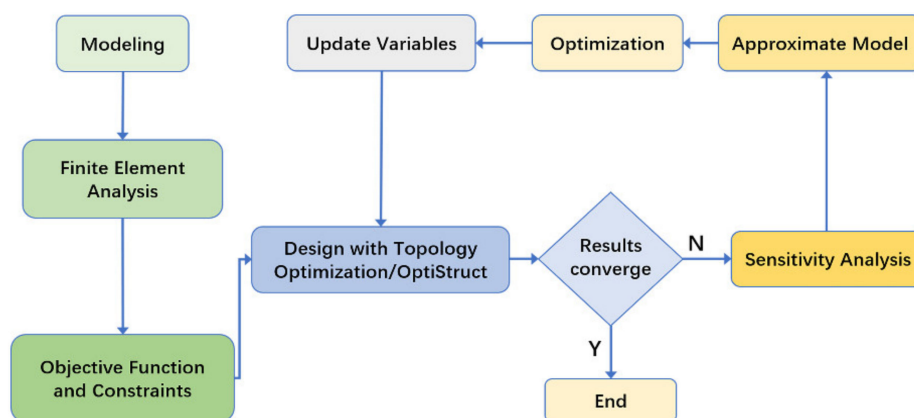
Modeling

Finite Element Analysis

Objective Function and Constraints

Update Variables

Optimization

Approximate Model

Design with Topology Optimization/OptiStruct

Results converge

N

Sensitivity Analysis

Y

End